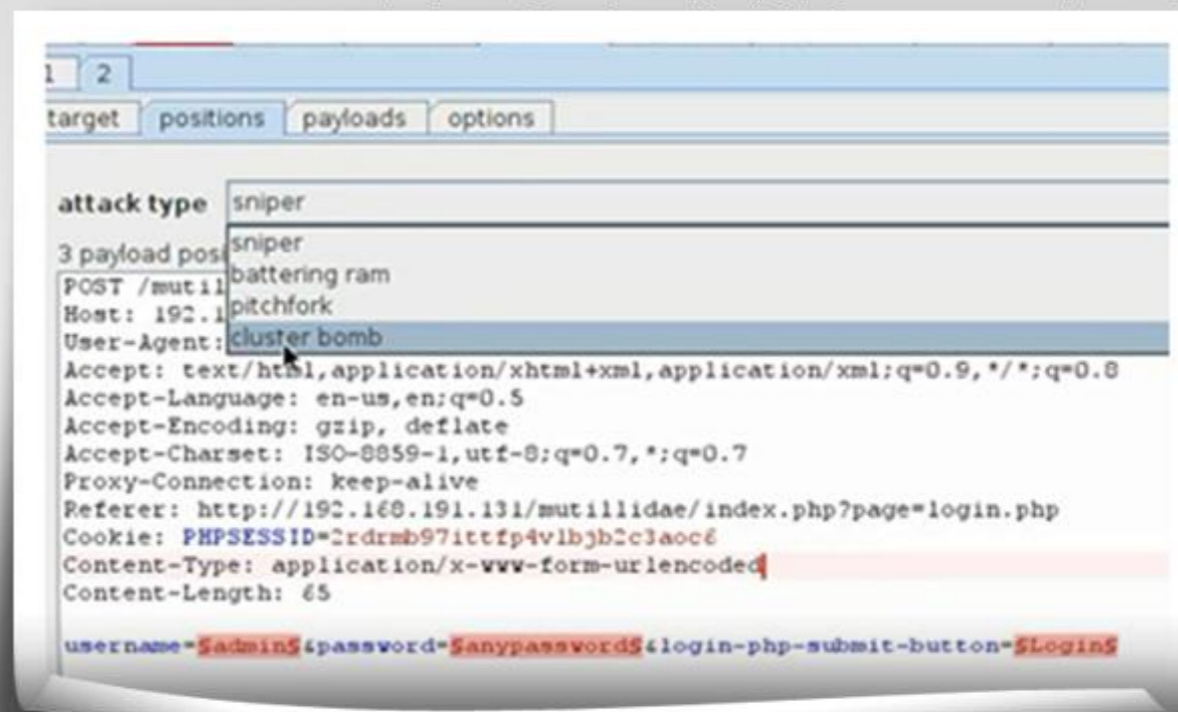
1 2

target positions payloads options

attack type sniper

sniper
battering ram
pitchfork
cluster bomb

3 payload pos

POST /mutil
Host: 192.1
User-Agent:
Accept: text/html,application/xhtml+xml,application/xml;q=0.9,*/*;q=0.8
Accept-Language: en-us,en;q=0.5
Accept-Encoding: gzip, deflate
Accept-Charset: ISO-8859-1,utf-8;q=0.7,*;q=0.7
Proxy-Connection: keep-alive
Referer: http://192.168.191.131/mutillidae/index.php?page=login.php
Cookie: PHPSESSID=2rdrmb97ittfp4vlbjb2c3aoc6
Content-Type: application/x-www-form-urlencoded
Content-Length: 65

username=$admin$&password=$anypassword$&login-php-submit-button=$Login$